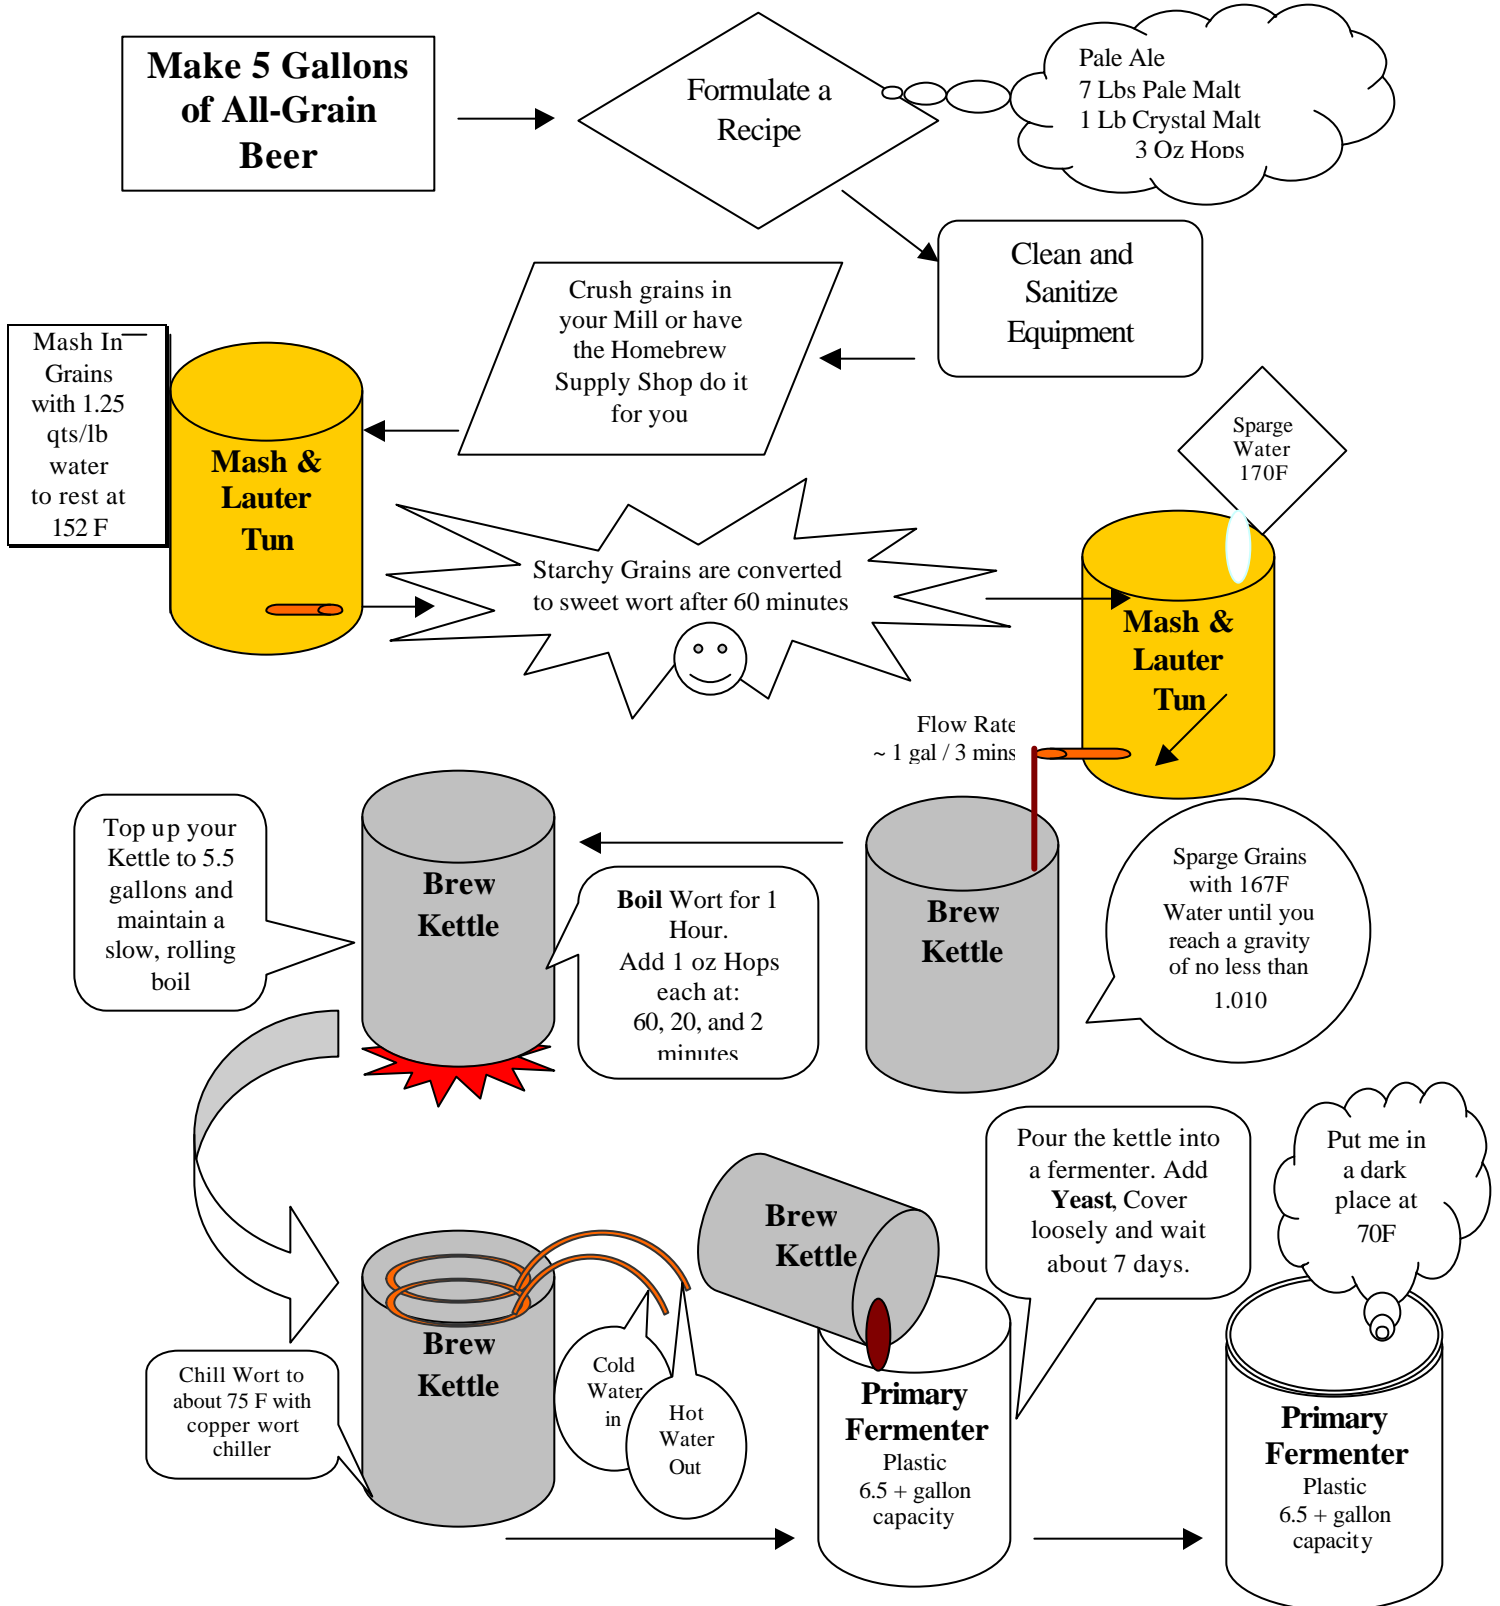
Make 5 Gallons of All-Grain Beer

Formulate a Recipe

Pale Ale
7 Lbs Pale Malt
1 Lb Crystal Malt
3 Oz Hops

Clean and Sanitize Equipment

Crush grains in your Mill or have the Homebrew Supply Shop do it for you

Mash In Grains with 1.25 qts/lb water to rest at 152 F

Mash & Lauter Tun

Starchy Grains are converted to sweet wort after 60 minutes

Sparge Water 170F

Mash & Lauter Tun

Flow Rate ~ 1 gal / 3 mins

Top up your Kettle to 5.5 gallons and maintain a slow, rolling boil

Brew Kettle

Boil Wort for 1 Hour. Add 1 oz Hops each at: 60, 20, and 2 minutes

Brew Kettle

Sparge Grains with 167F Water until you reach a gravity of no less than 1.010

Chill Wort to about 75 F with copper wort chiller

Brew Kettle

Cold Water in

Hot Water Out

Brew Kettle

Primary Fermenter
Plastic
6.5 + gallon capacity

Pour the kettle into a fermenter. Add **Yeast**, Cover loosely and wait about 7 days.

Put me in a dark place at 70F

Primary Fermenter
Plastic
6.5 + gallon capacity